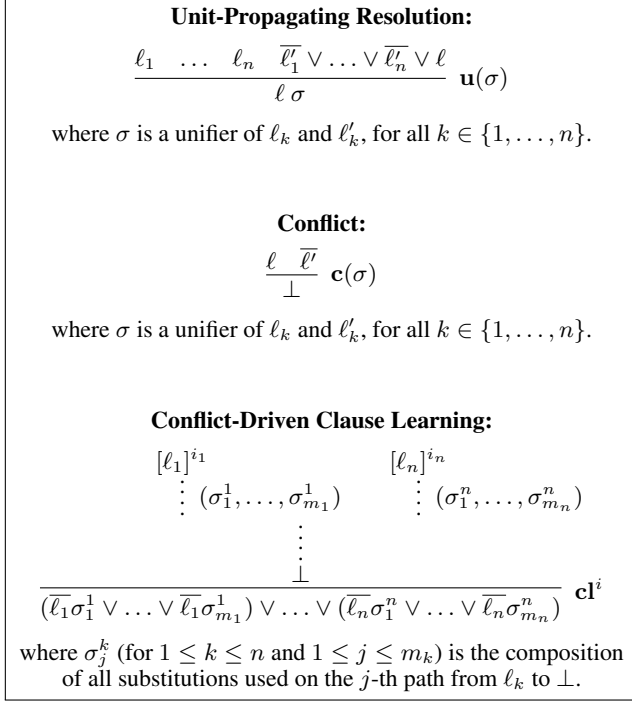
**Unit-Propagating Resolution:**

$$\frac{\ell_1 \quad \dots \quad \ell_n \quad \overline{\ell_1'} \vee \dots \vee \overline{\ell_n'} \vee \ell}{\ell\,\sigma}\ \mathbf{u}(\sigma)$$

where $\sigma$ is a unifier of $\ell_k$ and $\ell_k'$, for all $k \in \{1, \dots, n\}$.

**Conflict:**

$$\frac{\ell \quad \overline{\ell'}}{\bot}\ \mathbf{c}(\sigma)$$

where $\sigma$ is a unifier of $\ell_k$ and $\ell_k'$, for all $k \in \{1, \dots, n\}$.

**Conflict-Driven Clause Learning:**

$[\ell_1]^{i_1}$ $\vdots$ $(\sigma_1^1, \dots, \sigma_{m_1}^1)$ $[\ell_n]^{i_n}$ $\vdots$ $(\sigma_1^n, \dots, \sigma_{m_n}^n)$

$\vdots$

$$\frac{\bot}{(\overline{\ell_1}\sigma_1^1 \vee \dots \vee \overline{\ell_1}\sigma_{m_1}^1) \vee \dots \vee (\overline{\ell_n}\sigma_1^n \vee \dots \vee \overline{\ell_n}\sigma_{m_n}^n)}\ \mathbf{cl}^i$$

where $\sigma_j^k$ (for $1 \leq k \leq n$ and $1 \leq j \leq m_k$) is the composition of all substitutions used on the $j$-th path from $\ell_k$ to $\bot$.